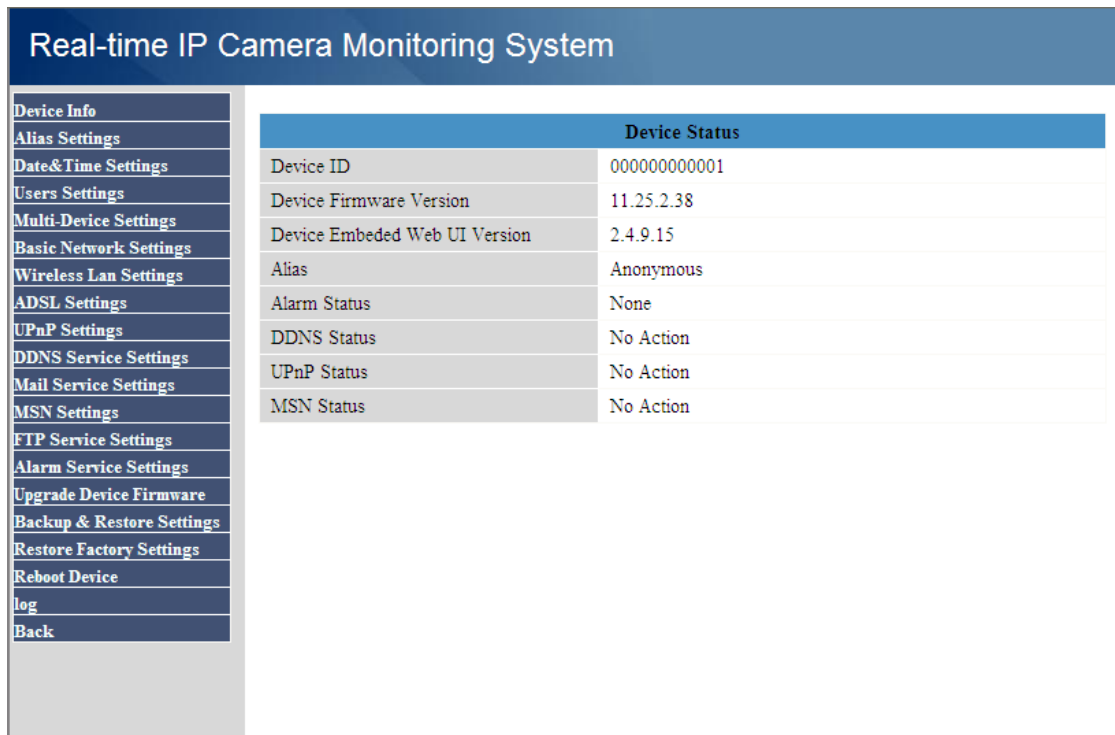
Real-time IP Camera Monitoring System

Device Info
Alias Settings
Date&Time Settings
Users Settings
Multi-Device Settings
Basic Network Settings
Wireless Lan Settings
ADSL Settings
UPnP Settings
DDNS Service Settings
Mail Service Settings
MSN Settings
FTP Service Settings
Alarm Service Settings
Upgrade Device Firmware
Backup & Restore Settings
Restore Factory Settings
Reboot Device
log
Back

| Device Status | |
|---|---|
| Device ID | 000000000001 |
| Device Firmware Version | 11.25.2.38 |
| Device Embeded Web UI Version | 2.4.9.15 |
| Alias | Anonymous |
| Alarm Status | None |
| DDNS Status | No Action |
| UPnP Status | No Action |
| MSN Status | No Action |